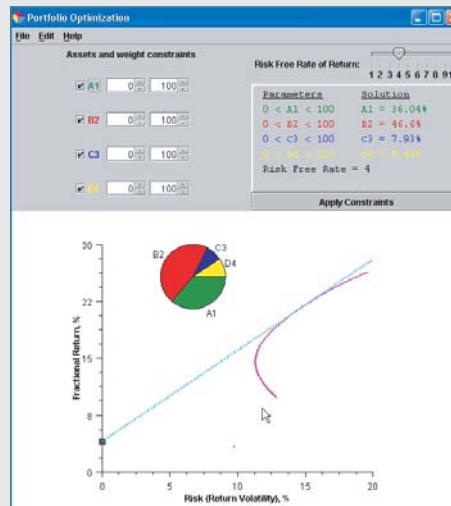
Portfolio Optimization
File Edit Help
Assets and weight constraints
Risk Free Rate of Return:
1 2 3 4 5 6 7 8 9

A1 0 100
B2 0 100
C3 0 100
D4 0 100

| Parameters | Solution |
|---|---|
| 0 < A1 < 100 | A1 = 36.04% |
| 0 < B2 < 100 | B2 = 46.6% |
| 0 < C3 < 100 | C3 = 7.93% |
| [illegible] | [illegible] |

Risk Free Rate = 4

Apply Constraints

B2
C3
D4
A1

30
22
15
8
0
Fractional Return, %

0 5 10 15 20
Risk (Return Volatility), %